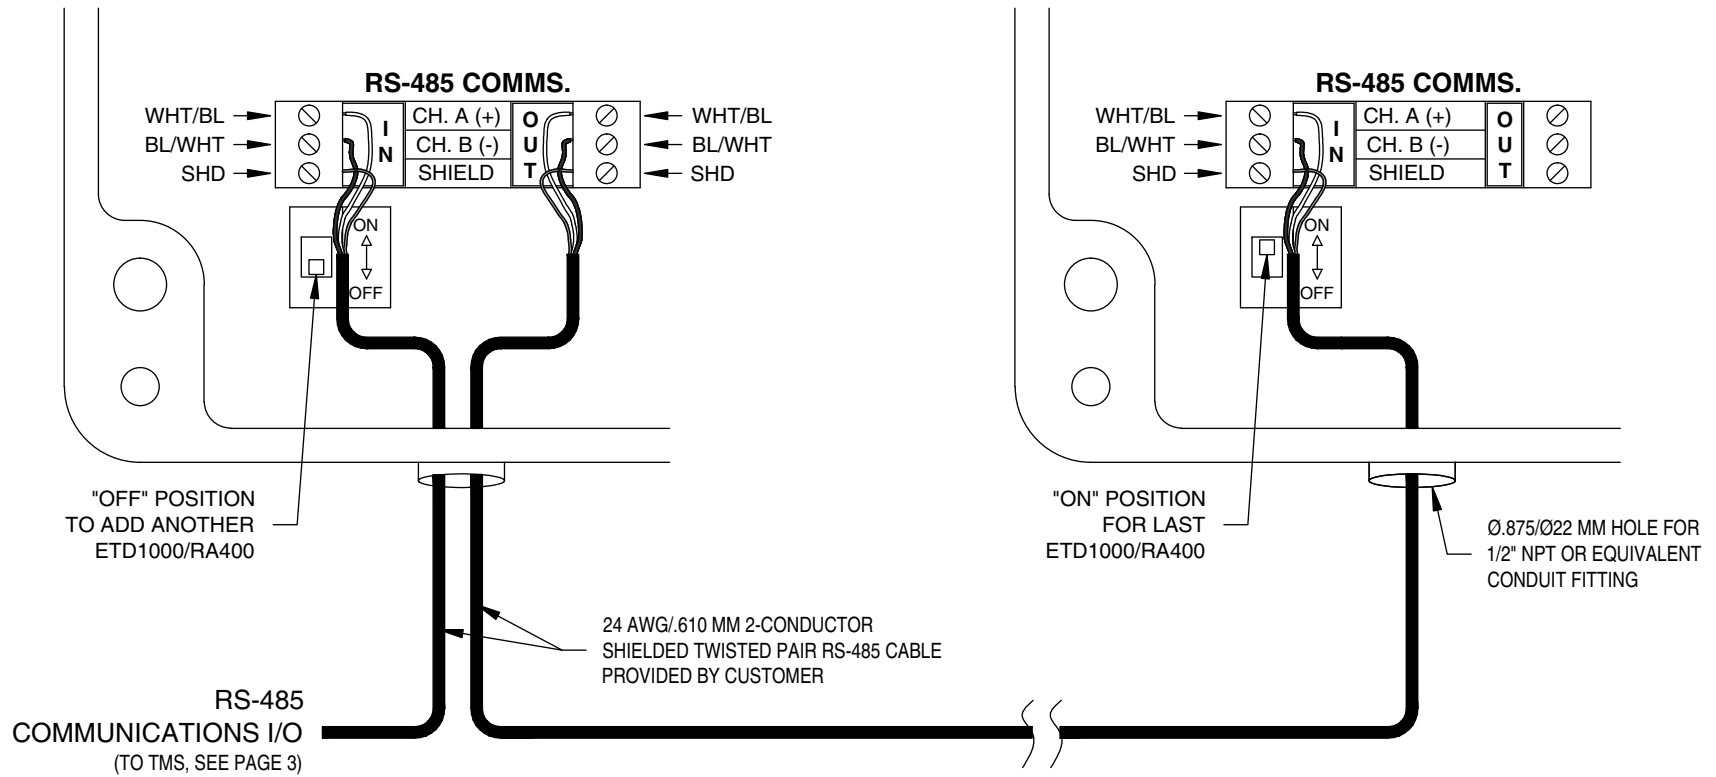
RS-485 COMMS.

WHT/BL
BL/WHT
SHD

I N

CH. A (+)
CH. B (-)
SHIELD

O U T

WHT/BL
BL/WHT
SHD

ON
OFF

RS-485 COMMS.

WHT/BL
BL/WHT
SHD

I N

CH. A (+)
CH. B (-)
SHIELD

O U T

ON
OFF

"OFF" POSITION TO ADD ANOTHER ETD1000/RA400

"ON" POSITION FOR LAST ETD1000/RA400

Ø.875/Ø22 MM HOLE FOR 1/2" NPT OR EQUIVALENT CONDUIT FITTING

24 AWG/.610 MM 2-CONDUCTOR SHIELDED TWISTED PAIR RS-485 CABLE PROVIDED BY CUSTOMER

RS-485 COMMUNICATIONS I/O
(TO TMS, SEE PAGE 3)